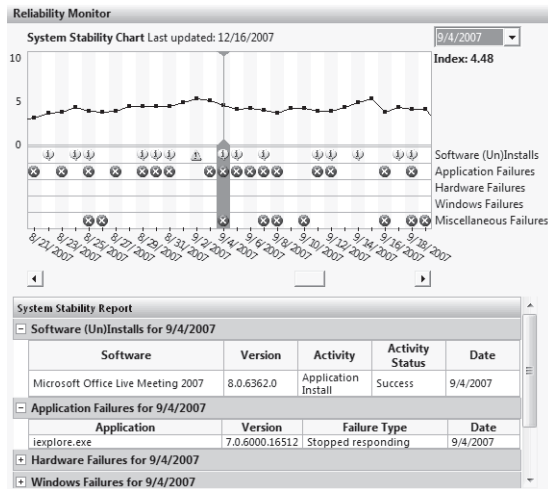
Reliability Monitor

System Stability Chart Last updated: 12/16/2007

9/4/2007

10

5

0

Index: 4.48

Software (Un)Installs

Application Failures

Hardware Failures

Windows Failures

Miscellaneous Failures

8/21/2007 8/23/2007 8/25/2007 8/27/2007 8/29/2007 8/31/2007 9/2/2007 9/4/2007 9/6/2007 9/8/2007 9/10/2007 9/12/2007 9/14/2007 9/16/2007 9/18/2007

System Stability Report

Software (Un)Installs for 9/4/2007

| Software | Version | Activity | Activity Status | Date |
|---|---|---|---|---|
| Microsoft Office Live Meeting 2007 | 8.0.6362.0 | Application Install | Success | 9/4/2007 |

Application Failures for 9/4/2007

| Application | Version | Failure Type | Date |
|---|---|---|---|
| iexplore.exe | 7.0.6000.16512 | Stopped responding | 9/4/2007 |

Hardware Failures for 9/4/2007

Windows Failures for 9/4/2007